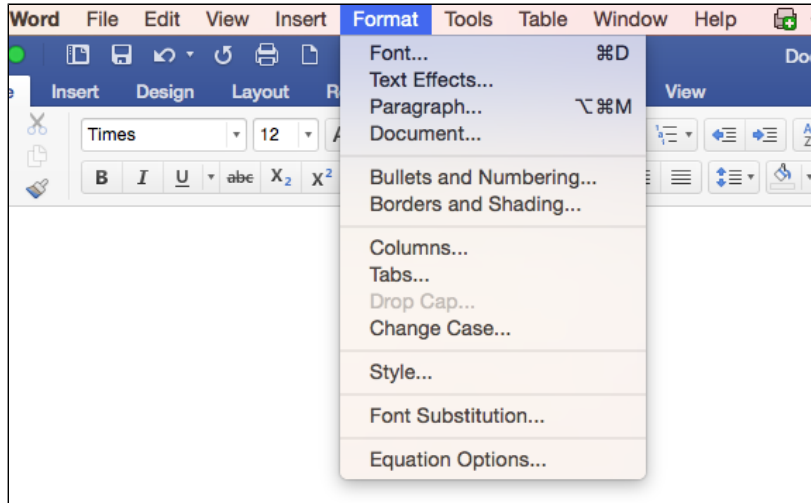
Word File Edit View Insert Format Tools Table Window Help

Do

e Insert Design Layout R View

Times 12

B I U abc $X_2$ $X^2$

Font... ⌘D
Text Effects...
Paragraph... ⌥⌘M
Document...

Bullets and Numbering...
Borders and Shading...

Columns...
Tabs...
Drop Cap...
Change Case...

Style...

Font Substitution...

Equation Options...